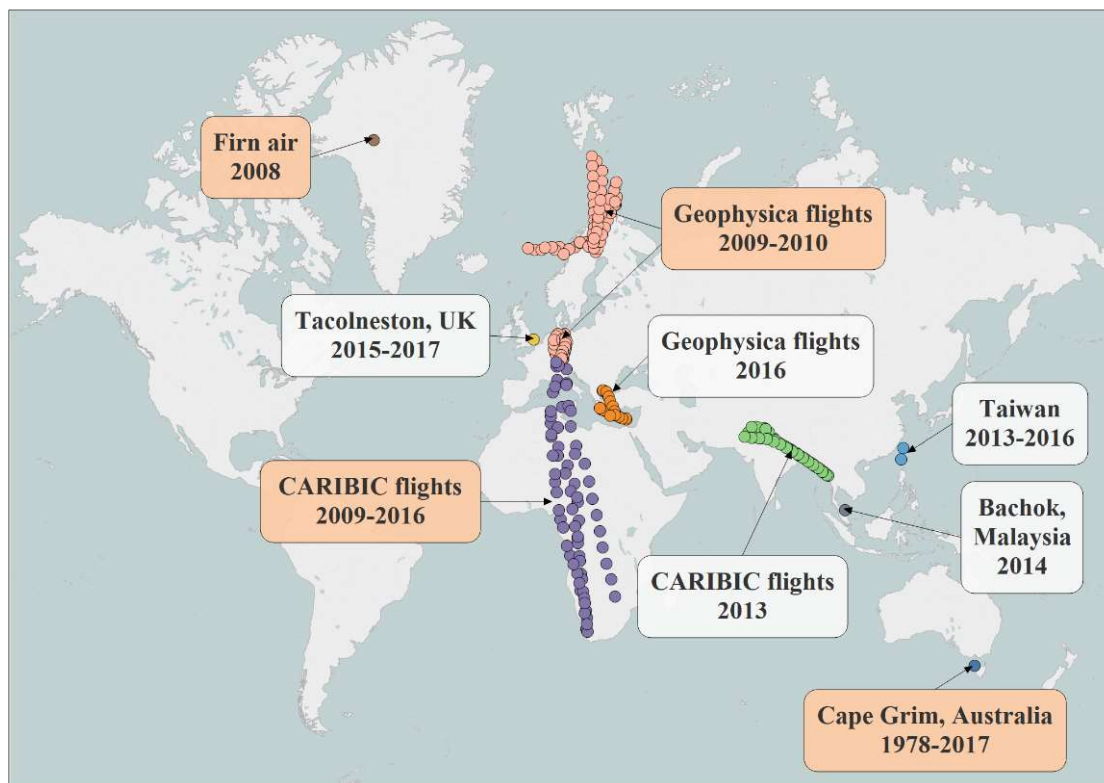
Firn air
2008

Geophysica flights
2009-2010

Tacolneston, UK
2015-2017

Geophysica flights
2016

Taiwan
2013-2016

CARIBIC flights
2009-2016

Bachok,
Malaysia
2014

CARIBIC flights
2013

Cape Grim, Australia
1978-2017